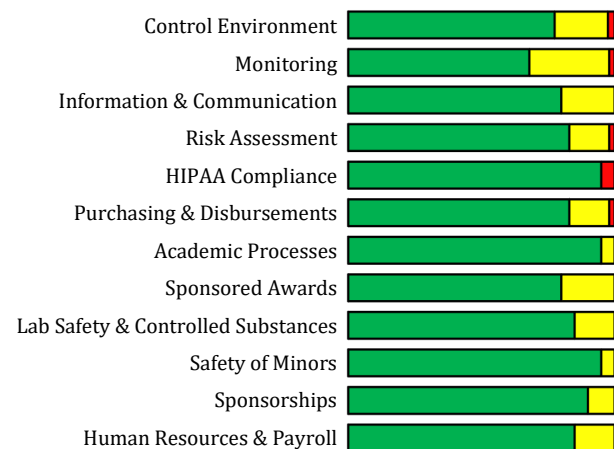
Control Environment
Monitoring
Information & Communication
Risk Assessment
HIPAA Compliance
Purchasing & Disbursements
Academic Processes
Sponsored Awards
Lab Safety & Controlled Substances
Safety of Minors
Sponsorships
Human Resources & Payroll